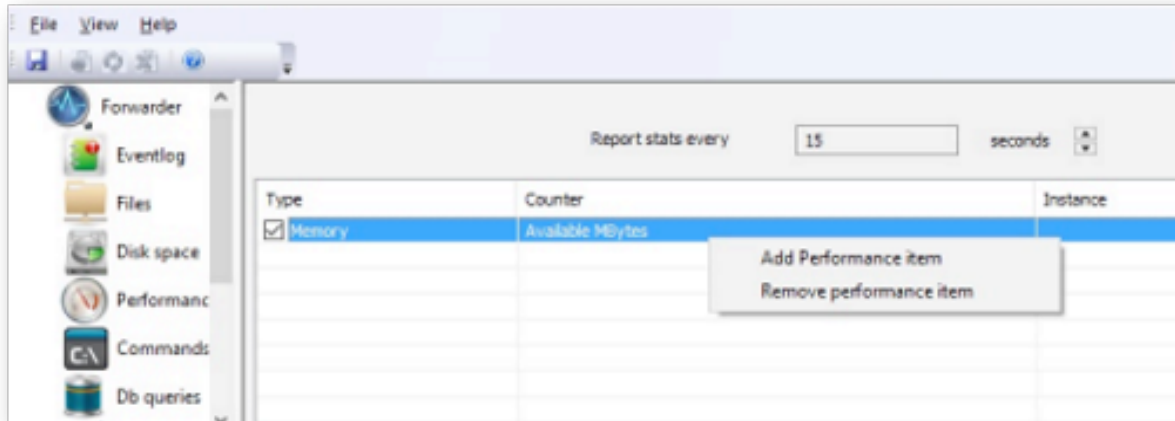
File View Help

Forwarder
Eventlog
Files
Disk space
Performanc
Commands
Db queries

Report stats every 15 seconds

| Type | Counter | Instance |
|---|---|---|
| Memory | Available MBytes | |

Add Performance item
Remove performance item